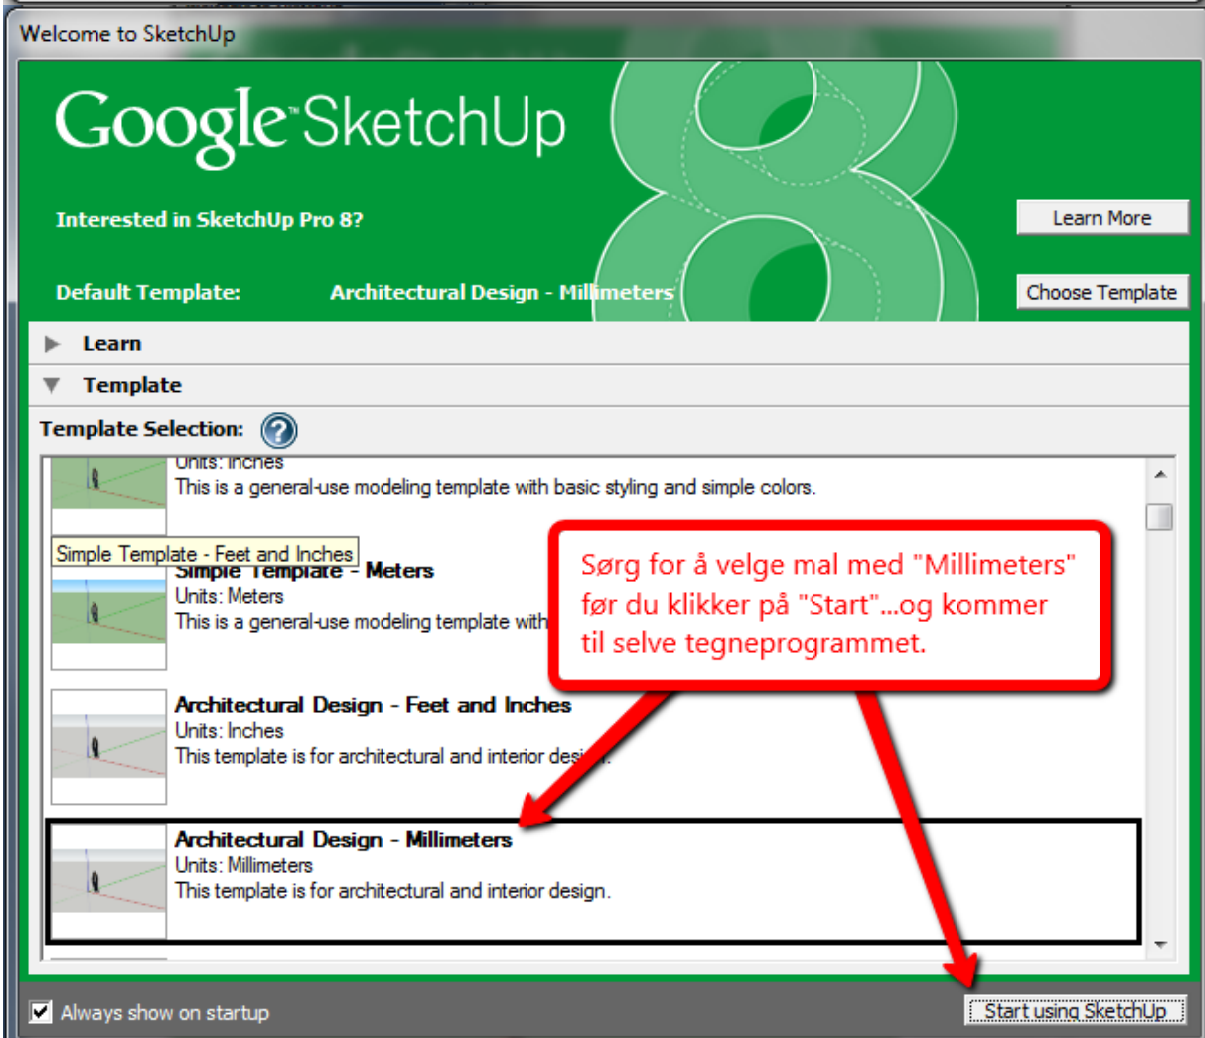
Welcome to SketchUp

Google SketchUp

Interested in SketchUp Pro 8?

Learn More

Default Template: Architectural Design - Millimeters

Choose Template

Learn

Template

Template Selection:

Units: Inches
This is a general-use modeling template with basic styling and simple colors.

Simple Template - Feet and Inches

Simple Template - Meters
Units: Meters
This is a general-use modeling template with

Sørg for å velge mal med "Millimeters" før du klikker på "Start"...og kommer til selve tegneprogrammet.

Architectural Design - Feet and Inches
Units: Inches
This template is for architectural and interior design.

Architectural Design - Millimeters
Units: Millimeters
This template is for architectural and interior design.

Always show on startup

Start using SketchUp